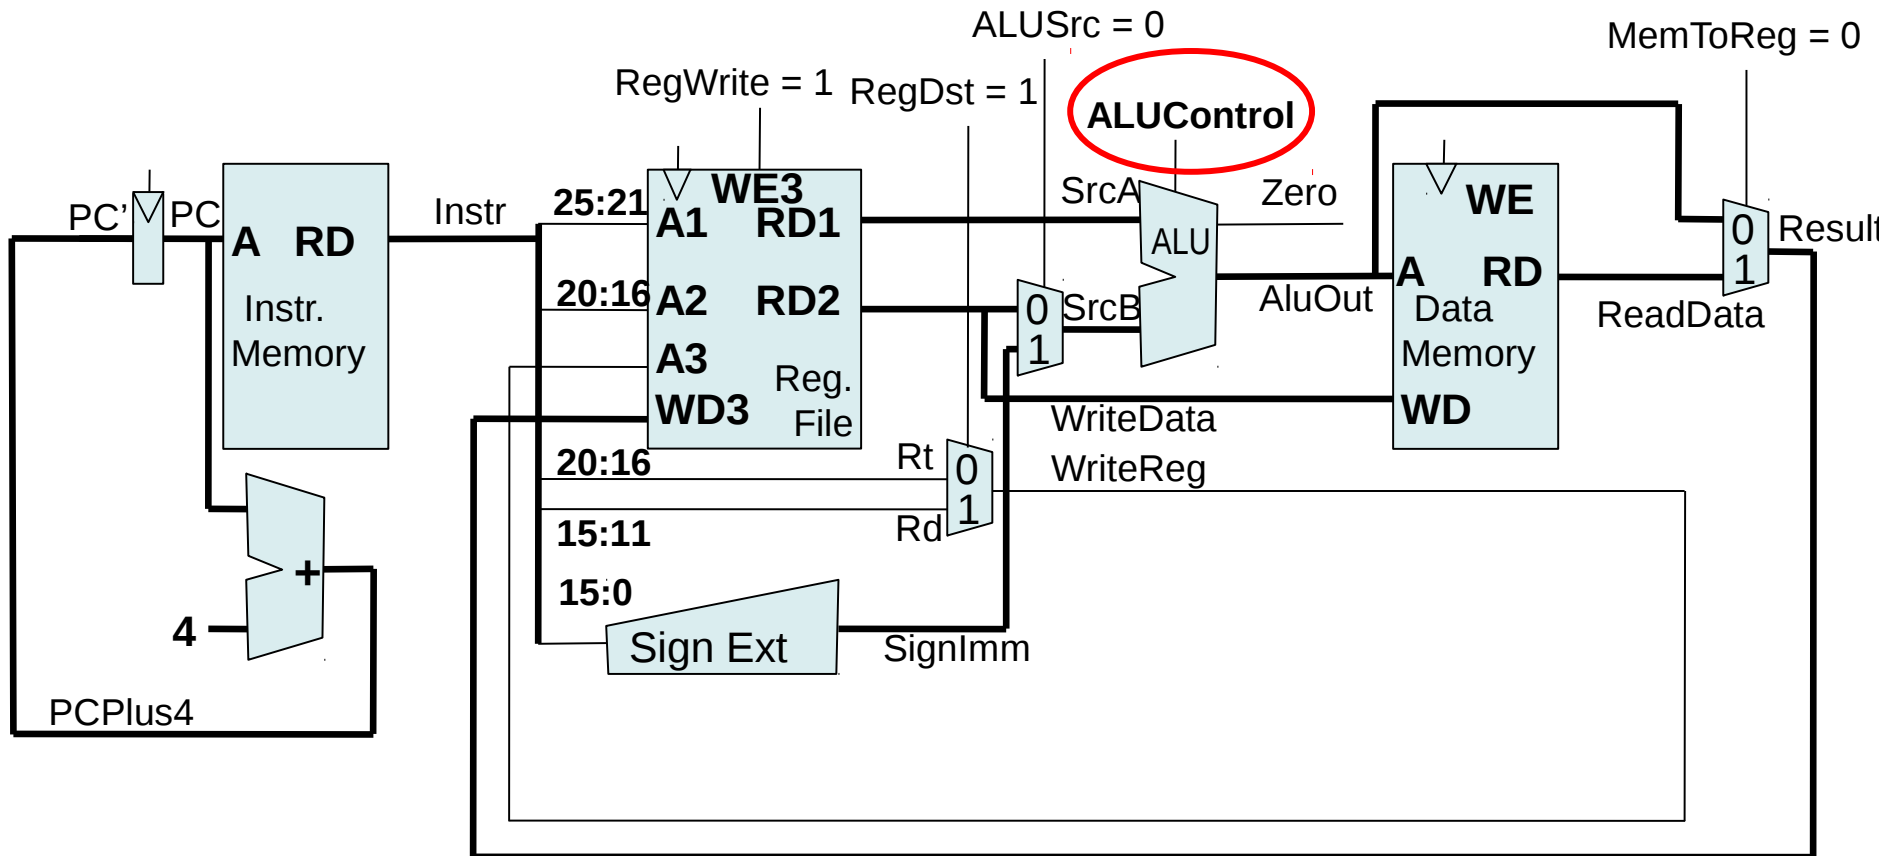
ALUSrc = 0

MemToReg = 0

RegWrite = 1

RegDst = 1

ALUControl

WE3

SrcA

Zero

WE

PC'

PC

A

RD

Instr

25:21

A1

RD1

ALU

0

1

Result

Instr. Memory

20:16

A2

RD2

0

1

SrcB

AluOut

A

RD

Data Memory

ReadData

A3

Reg. File

WD3

WriteData

WD

20:16

Rt

0

1

WriteReg

15:11

Rd

+

4

15:0

Sign Ext

SignImm

PCPlus4